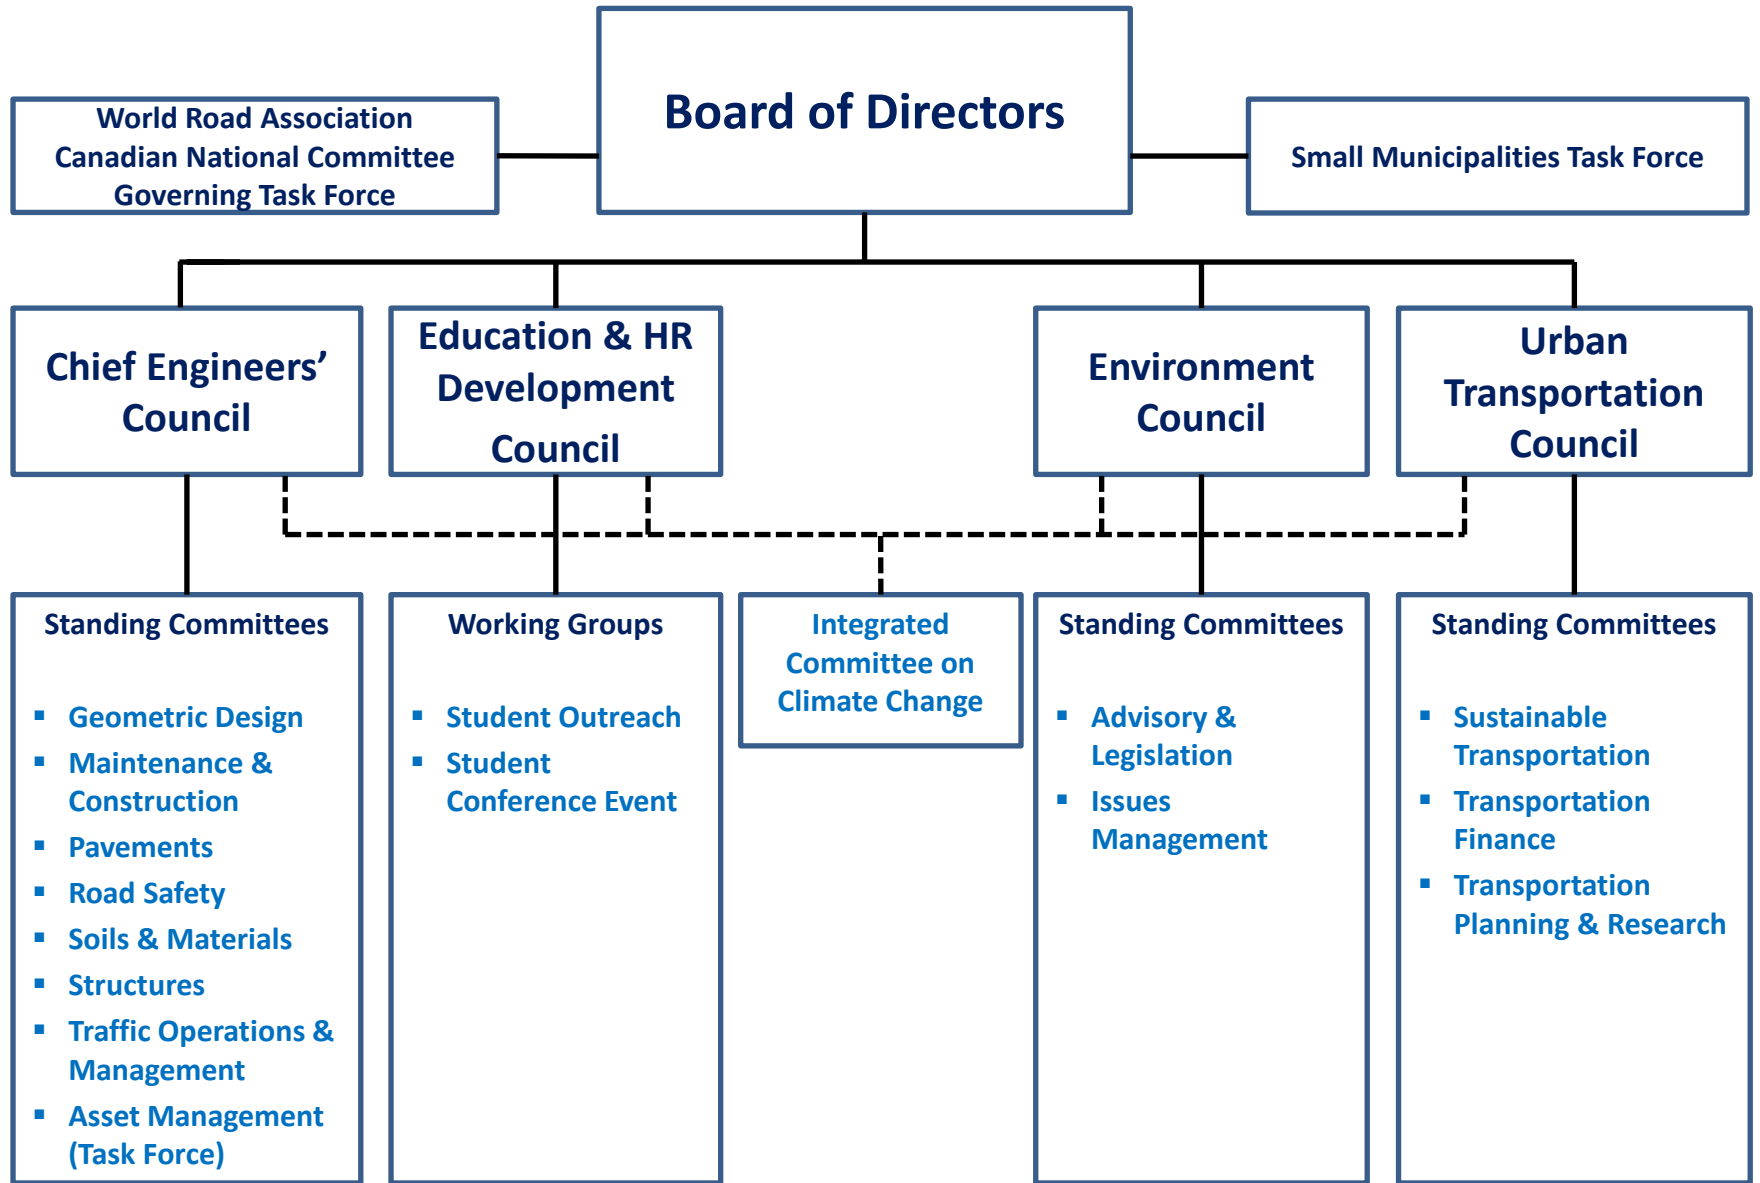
World Road Association Canadian National Committee Governing Task Force

Board of Directors

Small Municipalities Task Force

Chief Engineers' Council

Education & HR Development Council

Environment Council

Urban Transportation Council

Standing Committees

- Geometric Design
- Maintenance & Construction
- Pavements
- Road Safety
- Soils & Materials
- Structures
- Traffic Operations & Management
- Asset Management (Task Force)

Working Groups

- Student Outreach
- Student Conference Event

Integrated Committee on Climate Change

Standing Committees

- Advisory & Legislation
- Issues Management

Standing Committees

- Sustainable Transportation
- Transportation Finance
- Transportation Planning & Research